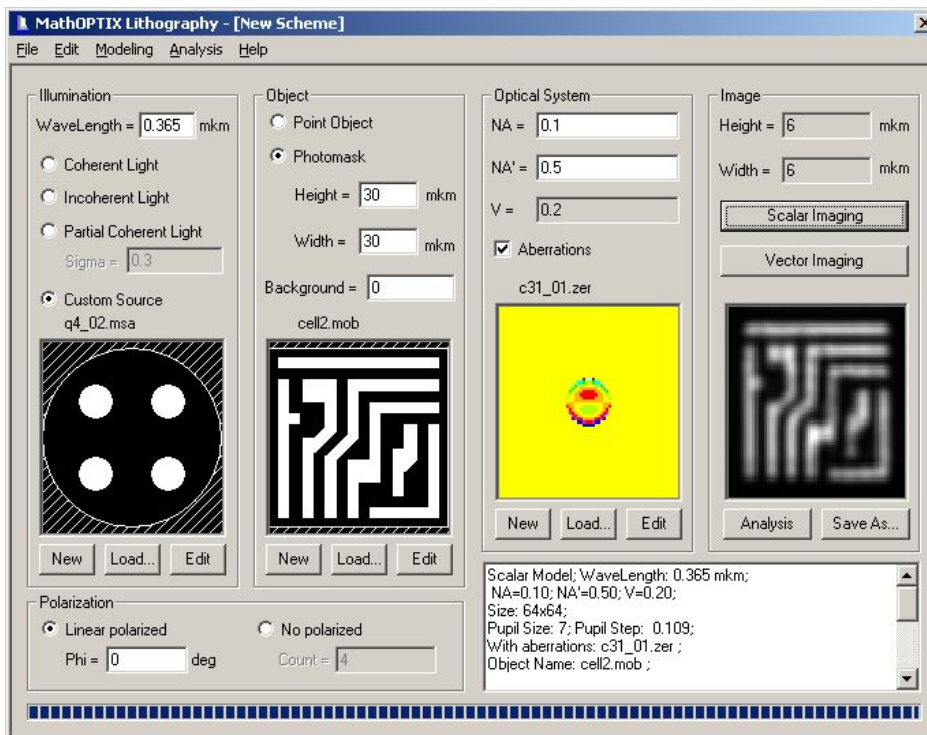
MathOPTIX Lithography - [New Scheme]

File Edit Modeling Analysis Help

Illumination

WaveLength = 0.365 mkm

Coherent Light

Incoherent Light

Partial Coherent Light

Sigma = 0.3

Custom Source

q4_02.msa

New Load... Edit

Object

Point Object

Photomask

Height = 30 mkm

Width = 30 mkm

Background = 0

cell2.mob

New Load... Edit

Optical System

NA = 0.1

NA' = 0.5

V = 0.2

Aberrations

c31_01.zer

New Load... Edit

Image

Height = 6 mkm

Width = 6 mkm

Scalar Imaging

Vector Imaging

Analysis Save As...

Polarization

Linear polarized

Phi = 0 deg

No polarized

Count = 4

Scalar Model; WaveLength: 0.365 mkm;
NA=0.10; NA'=0.50; V=0.20;
Size: 64x64;
Pupil Size: 7; Pupil Step: 0.109;
With aberrations: c31_01.zer ;
Object Name: cell2.mob ;